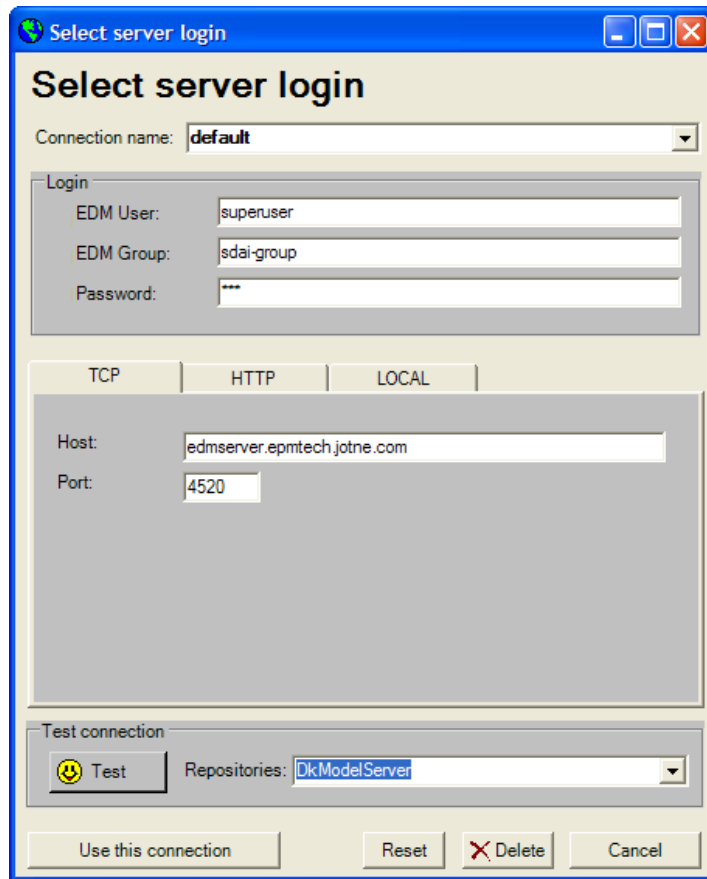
Select server login

Select server login

Connection name: default

Login

EDM User: superuser

EDM Group: sdai-group

Password: ***

TCP HTTP LOCAL

Host: edmserver.epmtech.jotne.com

Port: 4520

Test connection

Test

Repositories: DkModelServer

Use this connection

Reset

Delete

Cancel